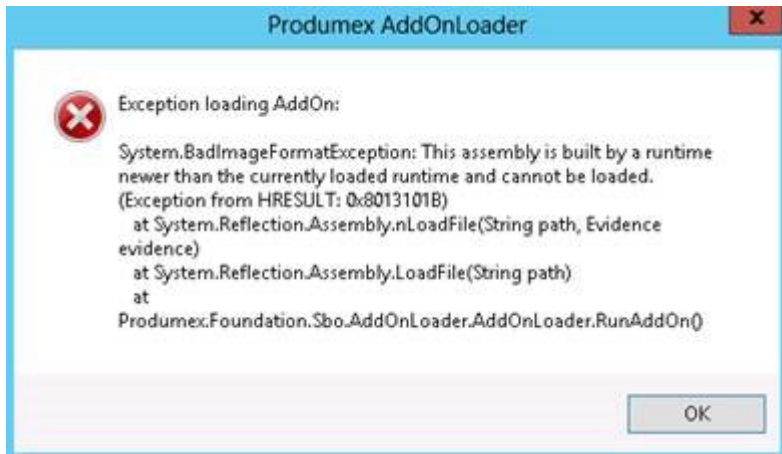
Produmex AddOnLoader

x

Exception loading AddOn:

System.BadImageFormatException: This assembly is built by a runtime newer than the currently loaded runtime and cannot be loaded. (Exception from HRESULT: 0x8013101B)
at System.Reflection.Assembly.nLoadFile(String path, Evidence evidence)
at System.Reflection.Assembly.LoadFile(String path)
at
Produmex.Foundation.Sbo.AddOnLoader.AddOnLoader.RunAddOn()

OK